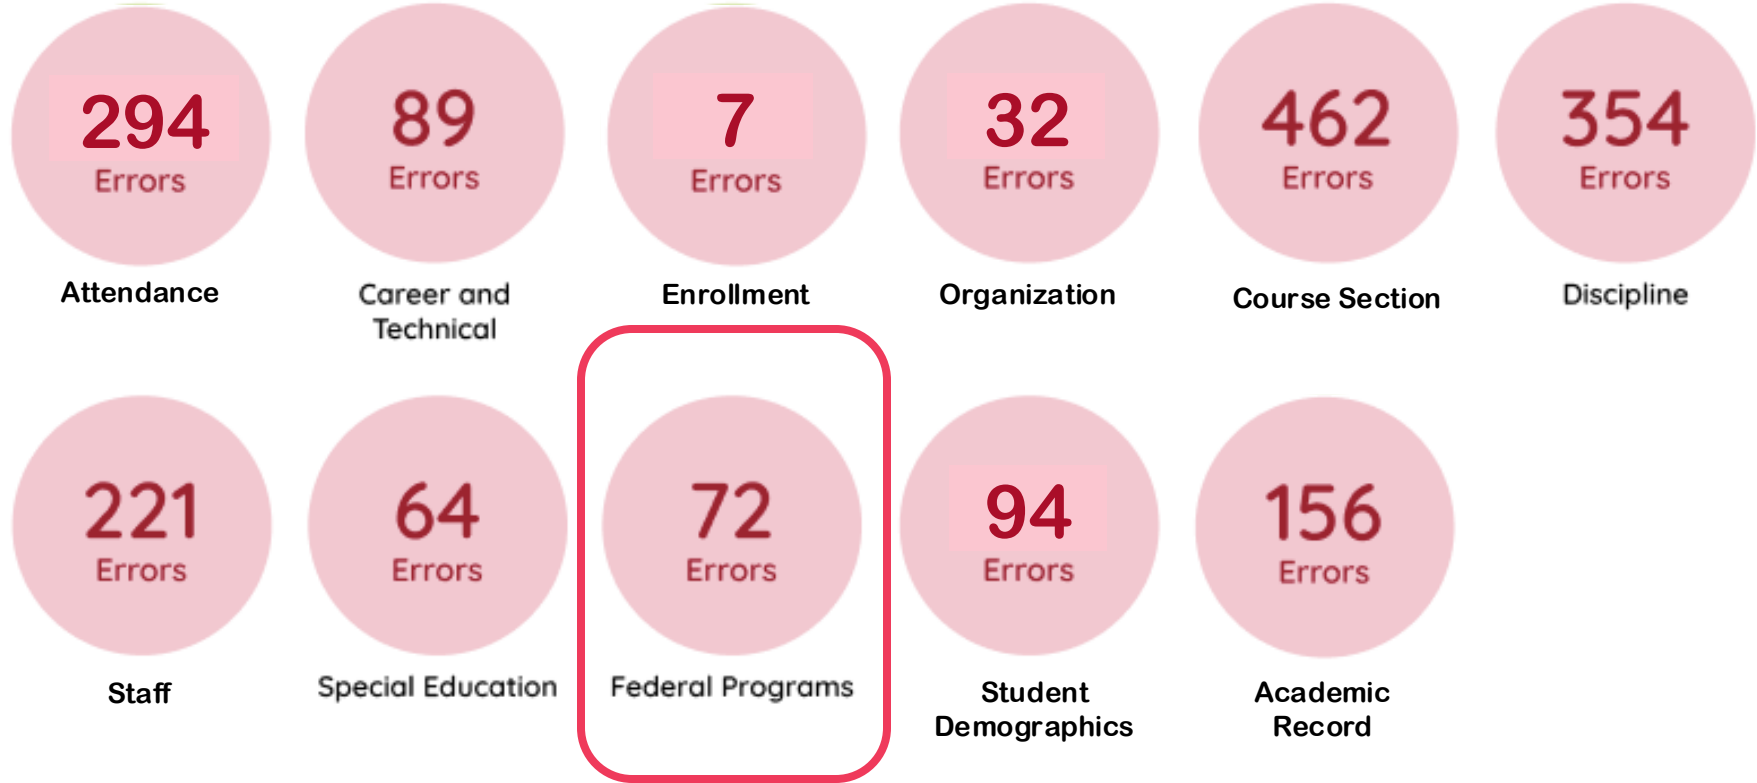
294
Errors
Attendance

89
Errors
Career and Technical

7
Errors
Enrollment

32
Errors
Organization

462
Errors
Course Section

354
Errors
Discipline

221
Errors
Staff

64
Errors
Special Education

72
Errors
Federal Programs

94
Errors
Student Demographics

156
Errors
Academic Record